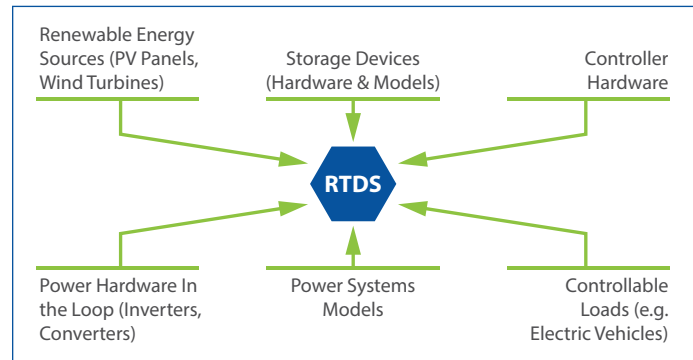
Renewable Energy Sources (PV Panels, Wind Turbines)

Storage Devices (Hardware & Models)

Controller Hardware

RTDS

Power Hardware In the Loop (Inverters, Converters)

Power Systems Models

Controllable Loads (e.g. Electric Vehicles)